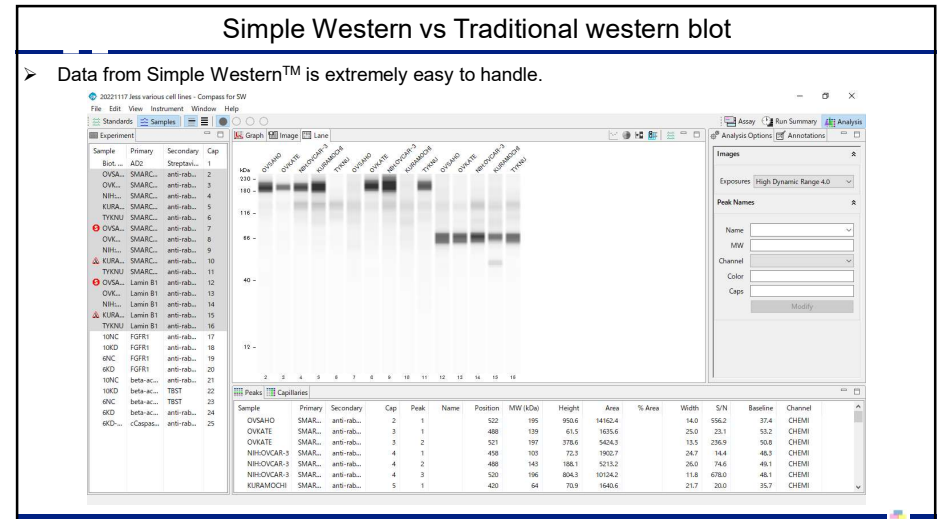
Simple Western vs Traditional western blot

➢ Data from Simple Western$^{TM}$ is extremely easy to handle.

20221117 Jess various cell lines - Compass for SW
File Edit View Instrument Window Help
Standards Samples
Assay Run Summary Analysis
Experiment
Graph Image Lane
Analysis Options Annotations

| Sample | Primary | Secondary | Cap |
|---|---|---|---|
| Biot... | AD2 | Streptavi... | 1 |
| OVSA... | SMARC... | anti-rab... | 2 |
| OVK... | SMARC... | anti-rab... | 3 |
| NIH:... | SMARC... | anti-rab... | 4 |
| KURA... | SMARC... | anti-rab... | 5 |
| TYKNU | SMARC... | anti-rab... | 6 |
| OVSA... | SMARC... | anti-rab... | 7 |
| OVK... | SMARC... | anti-rab... | 8 |
| NIH:... | SMARC... | anti-rab... | 9 |
| KURA... | SMARC... | anti-rab... | 10 |
| TYKNU | SMARC... | anti-rab... | 11 |
| OVSA... | Lamin B1 | anti-rab... | 12 |
| OVK... | Lamin B1 | anti-rab... | 13 |
| NIH:... | Lamin B1 | anti-rab... | 14 |
| KURA... | Lamin B1 | anti-rab... | 15 |
| TYKNU | Lamin B1 | anti-rab... | 16 |
| 10NC | FGFR1 | anti-rab... | 17 |
| 10KD | FGFR1 | anti-rab... | 18 |
| 6NC | FGFR1 | anti-rab... | 19 |
| 6KD | FGFR1 | anti-rab... | 20 |
| 10NC | beta-ac... | anti-rab... | 21 |
| 10KD | beta-ac... | TBST | 22 |
| 6NC | beta-ac... | TBST | 23 |
| 6KD | beta-ac... | anti-rab... | 24 |
| 6KD-... | cCaspas... | anti-rab... | 25 |

kDa
230 -
180 -
116 -
66 -
40 -
12 -
OVSAHO OVKATE NIH:OVCAR-3 KURAMOCHI TYKNU OVSAHO OVKATE NIH:OVCAR-3 KURAMOCHI TYKNU OVSAHO OVKATE NIH:OVCAR-3 KURAMOCHI TYKNU
2 3 4 5 6 7 8 9 10 11 12 13 14 15 16

Images
Exposures High Dynamic Range 4.0
Peak Names
Name
MW
Channel
Color
Caps
Modify

Peaks Capillaries

| Sample | Primary | Secondary | Cap | Peak | Name | Position | MW (kDa) | Height | Area | % Area | Width | S/N | Baseline | Channel |
|---|---|---|---|---|---|---|---|---|---|---|---|---|---|---|
| OVSAHO | SMAR... | anti-rab... | 2 | 1 | | 522 | 195 | 950.6 | 14162.4 | | 14.0 | 556.2 | 37.4 | CHEMI |
| OVKATE | SMAR... | anti-rab... | 3 | 1 | | 488 | 139 | 61.5 | 1635.6 | | 25.0 | 23.1 | 53.2 | CHEMI |
| OVKATE | SMAR... | anti-rab... | 3 | 2 | | 521 | 197 | 378.6 | 5424.3 | | 13.5 | 236.9 | 50.8 | CHEMI |
| NIH:OVCAR-3 | SMAR... | anti-rab... | 4 | 1 | | 458 | 103 | 72.3 | 1902.7 | | 24.7 | 14.4 | 48.3 | CHEMI |
| NIH:OVCAR-3 | SMAR... | anti-rab... | 4 | 2 | | 488 | 143 | 188.1 | 5213.2 | | 26.0 | 74.6 | 49.1 | CHEMI |
| NIH:OVCAR-3 | SMAR... | anti-rab... | 4 | 3 | | 520 | 196 | 804.3 | 10124.2 | | 11.8 | 678.0 | 48.1 | CHEMI |
| KURAMOCHI | SMAR... | anti-rab... | 5 | 1 | | 420 | 64 | 70.9 | 1640.6 | | 21.7 | 20.0 | 35.7 | CHEMI |